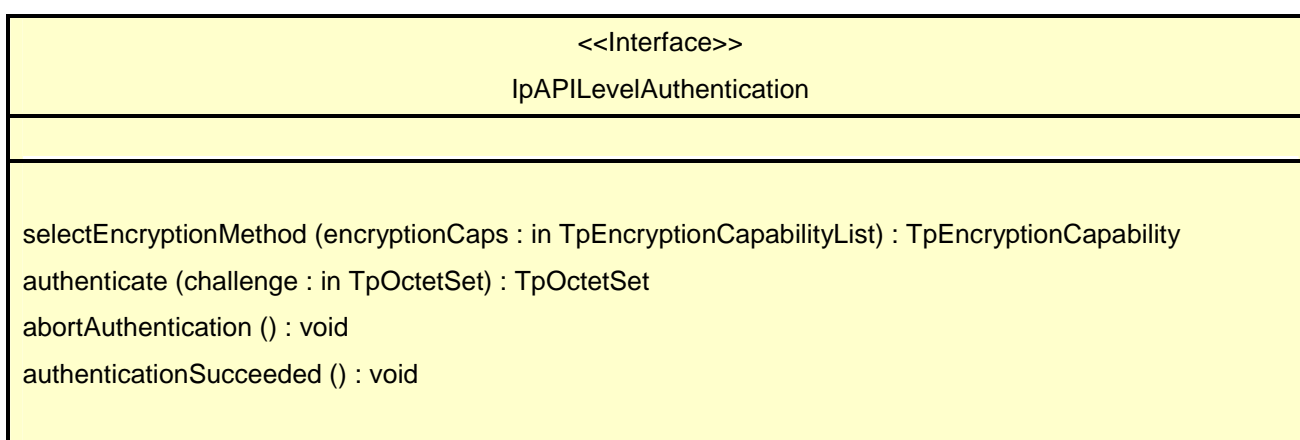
<<Interface>>

IpAPILevelAuthentication

selectEncryptionMethod (encryptionCaps : in TpEncryptionCapabilityList) : TpEncryptionCapability

authenticate (challenge : in TpOctetSet) : TpOctetSet

abortAuthentication () : void

authenticationSucceeded () : void